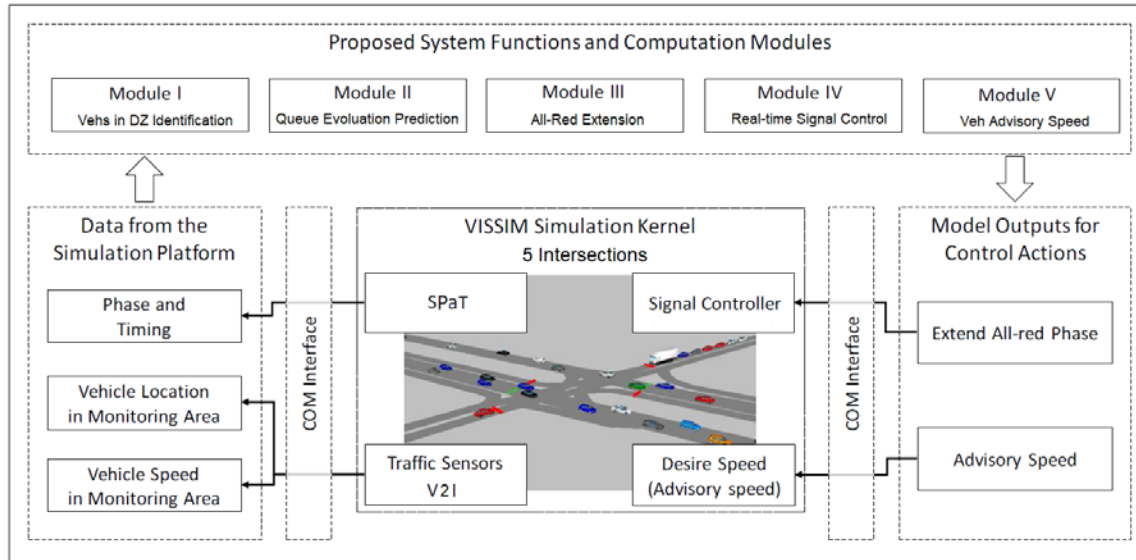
Proposed System Functions and Computation Modules

Module I
Vehs in DZ Identification

Module II
Queue Evolution Prediction

Module III
All-Red Extension

Module IV
Real-time Signal Control

Module V
Veh Advisory Speed

Data from the Simulation Platform

Phase and Timing

Vehicle Location in Monitoring Area

Vehicle Speed in Monitoring Area

COM Interface

VISSIM Simulation Kernel
5 Intersections

SPaT

Signal Controller

Traffic Sensors V2I

Desire Speed (Advisory speed)

COM Interface

Model Outputs for Control Actions

Extend All-red Phase

Advisory Speed